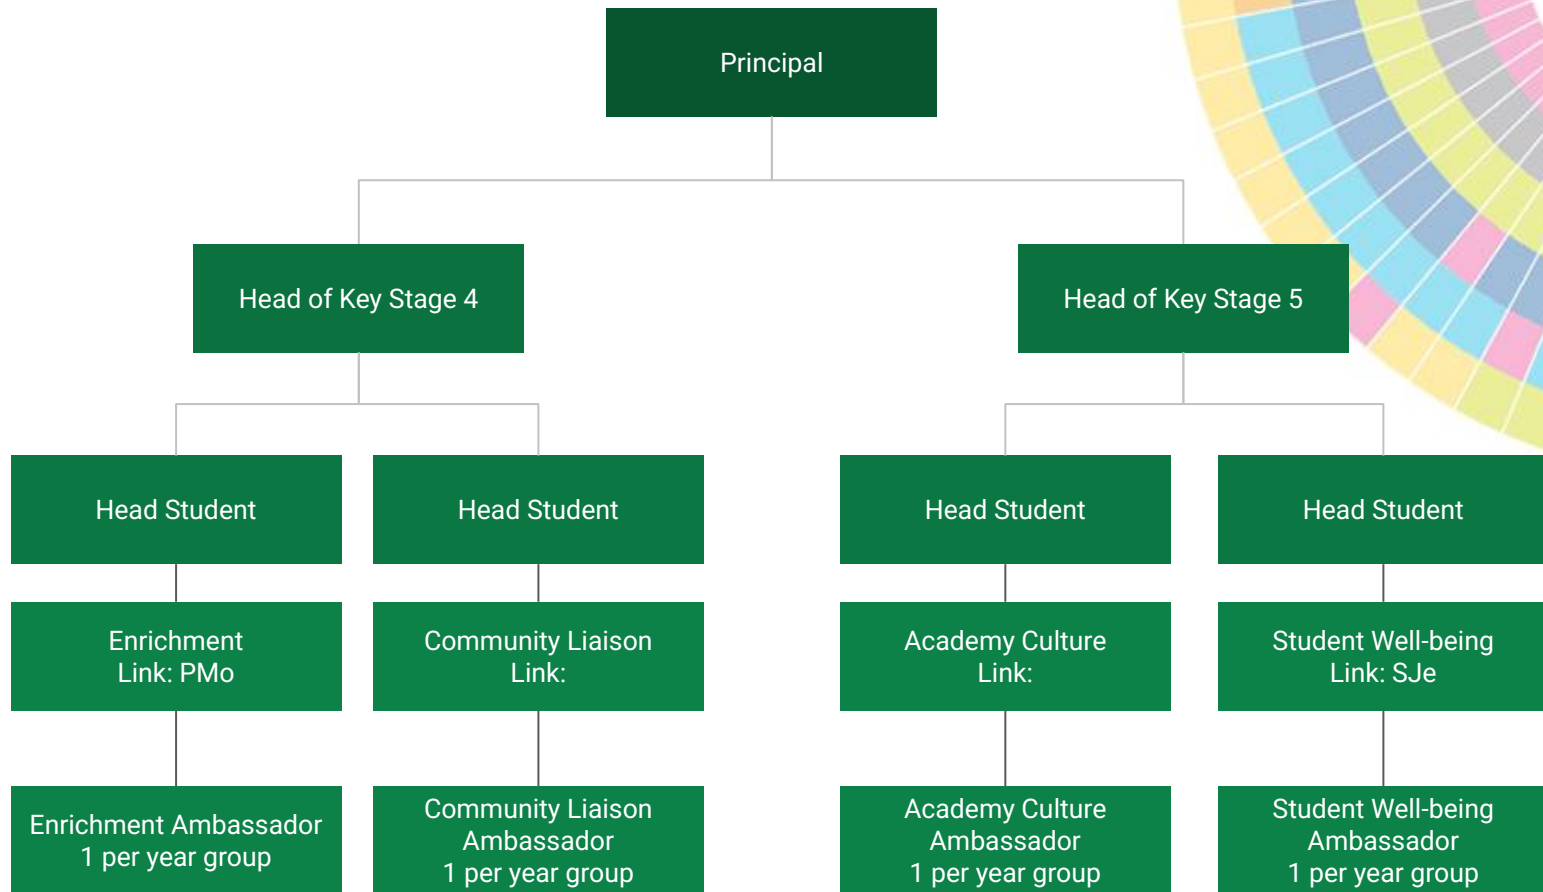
Principal

Head of Key Stage 4

Head of Key Stage 5

Head Student

Head Student

Head Student

Head Student

Enrichment
Link: PMo

Community Liaison
Link:

Academy Culture
Link:

Student Well-being
Link: SJe

Enrichment Ambassador
1 per year group

Community Liaison
Ambassador
1 per year group

Academy Culture
Ambassador
1 per year group

Student Well-being
Ambassador
1 per year group